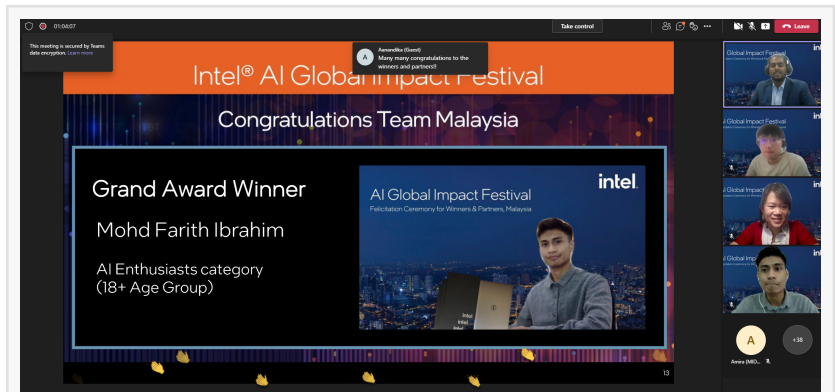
01:04:07

Take control

Leave

This meeting is secured by Teams data encryption. Learn more

A

Aanandika (Guest)

Many many congratulations to the winners and partners!!

Intel® AI Global Impact Festival

Congratulations Team Malaysia

Grand Award Winner

Mohd Farith Ibrahim

AI Enthusiasts category (18+ Age Group)

AI Global Impact Festival

intel.

Felicitation Ceremony for Winners & Partners, Malaysia

intel

13

Global Impact Festival

Global Impact Festival

Global Impact Festival

Global Impact Festival

A

Amira (MIO...

+38